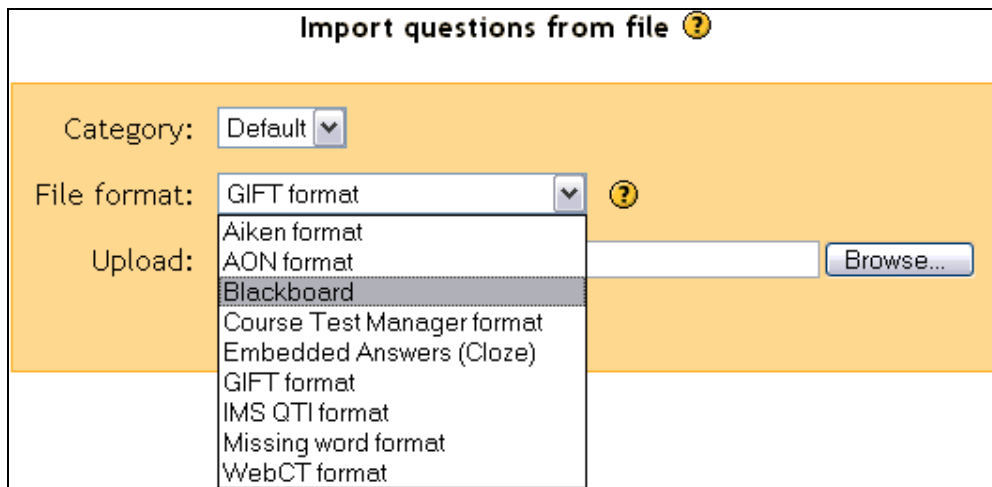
Import questions from file ?

Category: Default

File format: GIFT format ?

Upload: Browse...

Aiken format
AON format
Blackboard
Course Test Manager format
Embedded Answers (Cloze)
GIFT format
IMS QTI format
Missing word format
WebCT format